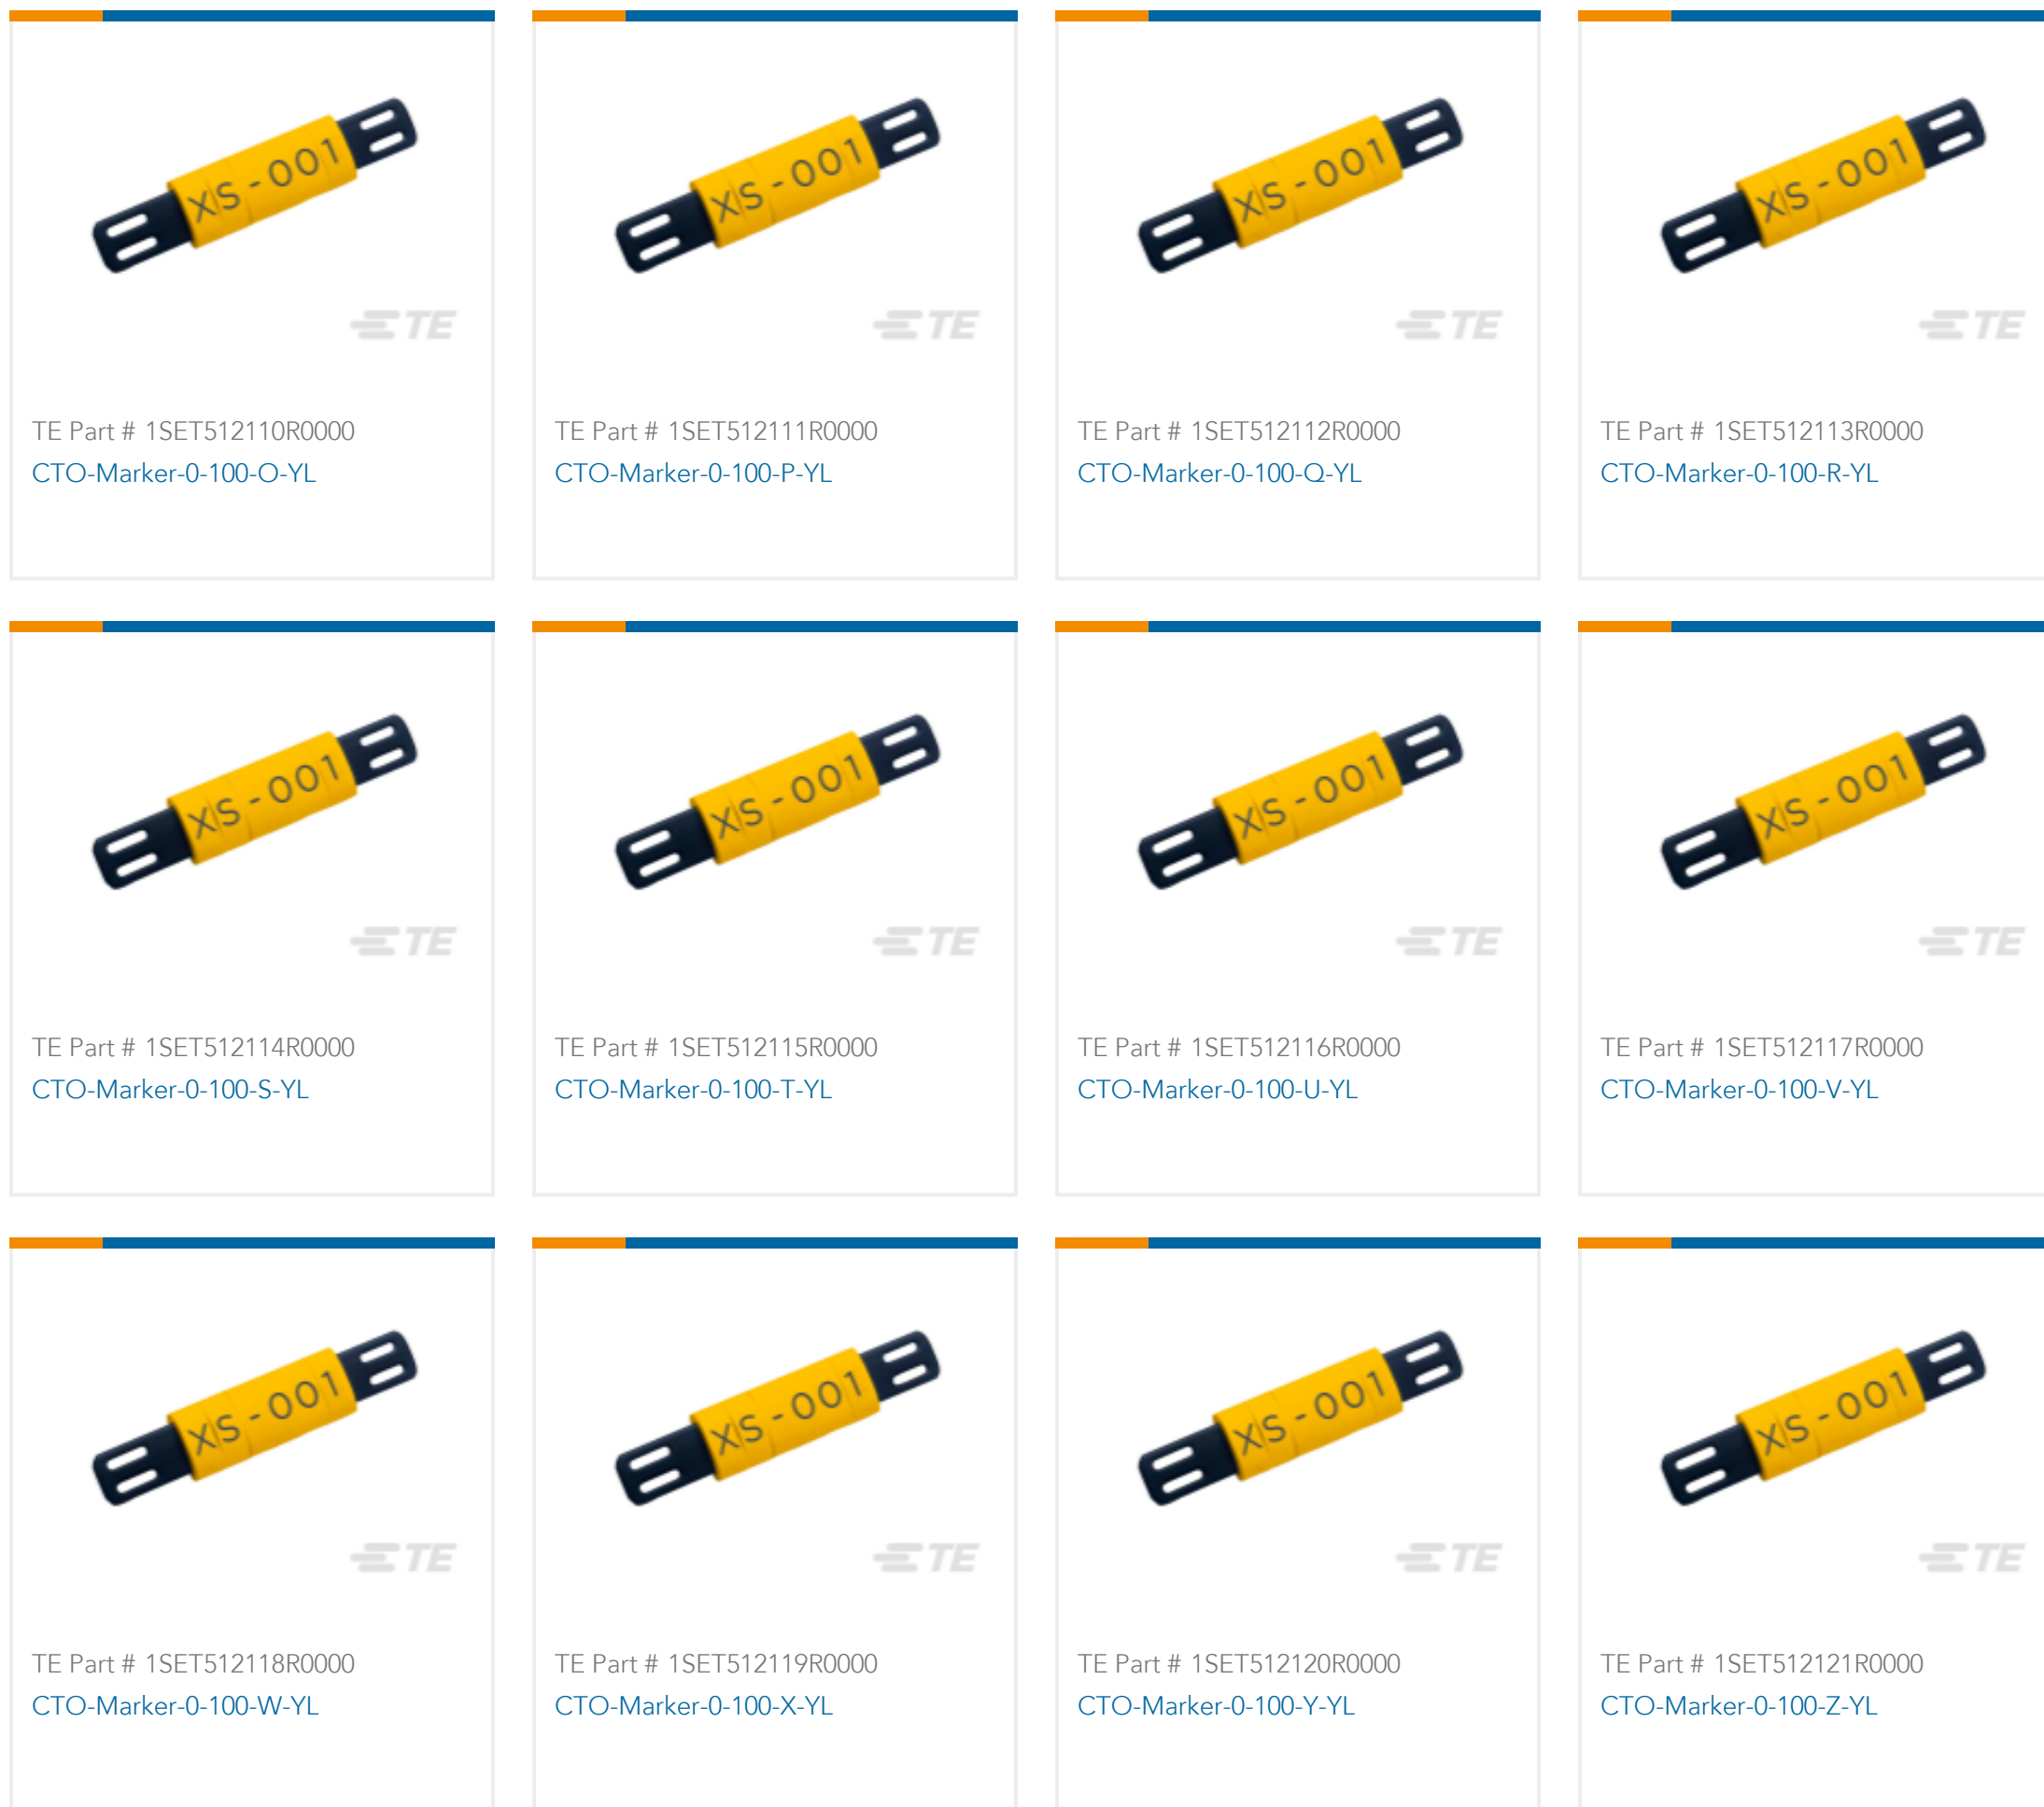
XS-001
TE
TE Part # 1SET512110R0000
CTO-Marker-0-100-O-YL

XS-001
TE
TE Part # 1SET512111R0000
CTO-Marker-0-100-P-YL

XS-001
TE
TE Part # 1SET512112R0000
CTO-Marker-0-100-Q-YL

XS-001
TE
TE Part # 1SET512113R0000
CTO-Marker-0-100-R-YL

XS-001
TE
TE Part # 1SET512114R0000
CTO-Marker-0-100-S-YL

XS-001
TE
TE Part # 1SET512115R0000
CTO-Marker-0-100-T-YL

XS-001
TE
TE Part # 1SET512116R0000
CTO-Marker-0-100-U-YL

XS-001
TE
TE Part # 1SET512117R0000
CTO-Marker-0-100-V-YL

XS-001
TE
TE Part # 1SET512118R0000
CTO-Marker-0-100-W-YL

XS-001
TE
TE Part # 1SET512119R0000
CTO-Marker-0-100-X-YL

XS-001
TE
TE Part # 1SET512120R0000
CTO-Marker-0-100-Y-YL

XS-001
TE
TE Part # 1SET512121R0000
CTO-Marker-0-100-Z-YL